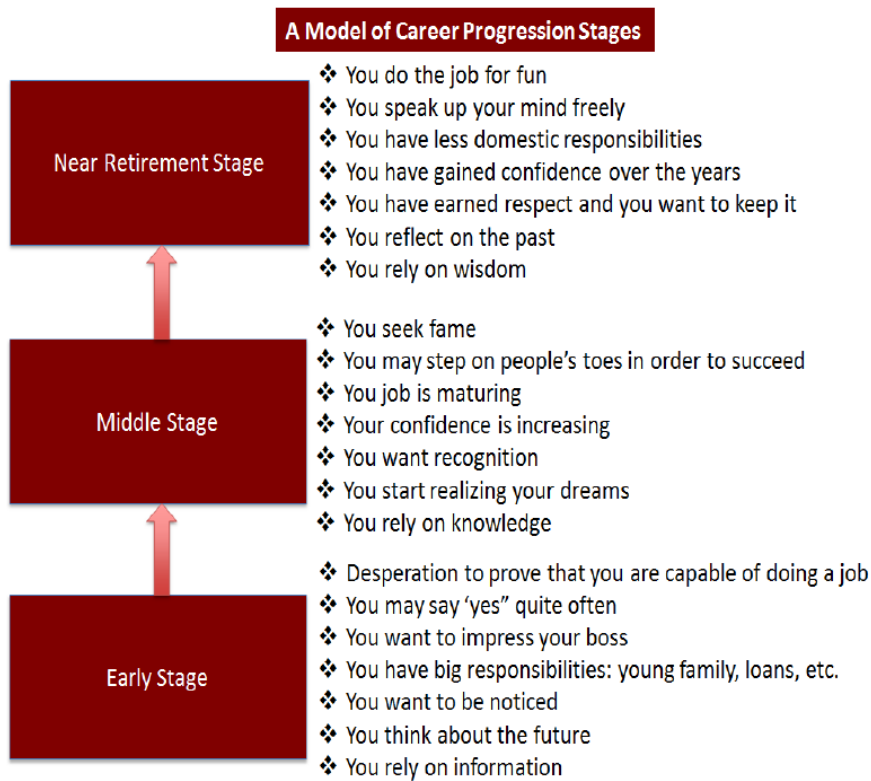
A Model of Career Progression Stages

Near Retirement Stage

❖ You do the job for fun
❖ You speak up your mind freely
❖ You have less domestic responsibilities
❖ You have gained confidence over the years
❖ You have earned respect and you want to keep it
❖ You reflect on the past
❖ You rely on wisdom

Middle Stage

❖ You seek fame
❖ You may step on people's toes in order to succeed
❖ You job is maturing
❖ Your confidence is increasing
❖ You want recognition
❖ You start realizing your dreams
❖ You rely on knowledge

Early Stage

❖ Desperation to prove that you are capable of doing a job
❖ You may say 'yes" quite often
❖ You want to impress your boss
❖ You have big responsibilities: young family, loans, etc.
❖ You want to be noticed
❖ You think about the future
❖ You rely on information